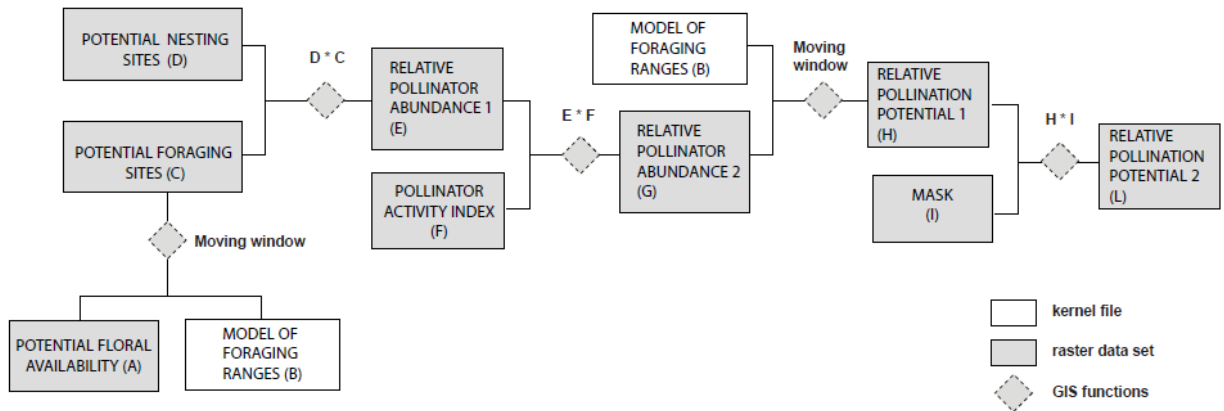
POTENTIAL NESTING SITES (D)

POTENTIAL FORAGING SITES (C)

Moving window

POTENTIAL FLORAL AVAILABILITY (A)

MODEL OF FORAGING RANGES (B)

D * C

RELATIVE POLLINATOR ABUNDANCE 1 (E)

POLLINATOR ACTIVITY INDEX (F)

E * F

RELATIVE POLLINATOR ABUNDANCE 2 (G)

MODEL OF FORAGING RANGES (B)

Moving window

RELATIVE POLLINATION POTENTIAL 1 (H)

MASK (I)

H * I

RELATIVE POLLINATION POTENTIAL 2 (L)

kernel file

raster data set

GIS functions